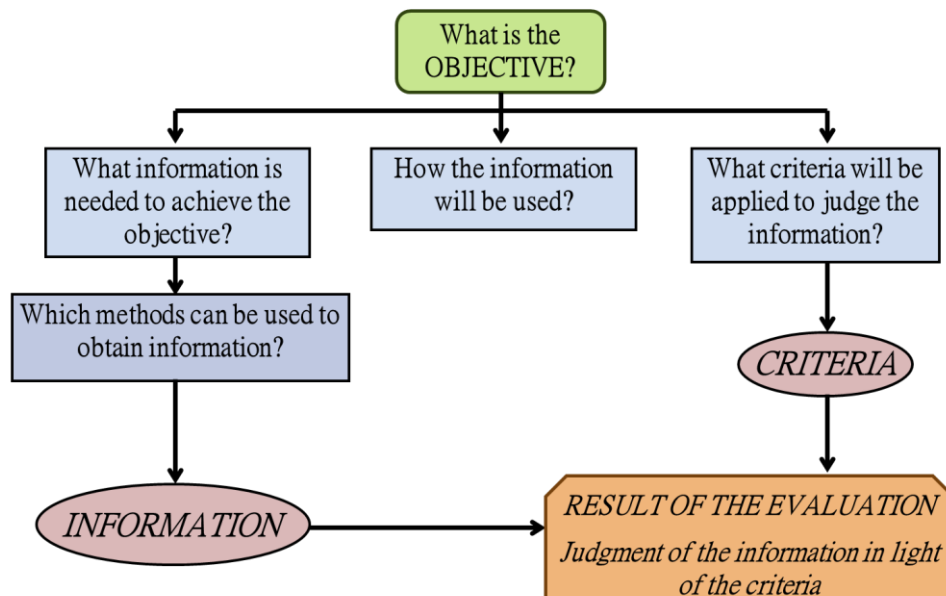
What is the OBJECTIVE?

What information is needed to achieve the objective?

How the information will be used?

What criteria will be applied to judge the information?

Which methods can be used to obtain information?

CRITERIA

INFORMATION

RESULT OF THE EVALUATION

Judgment of the information in light of the criteria